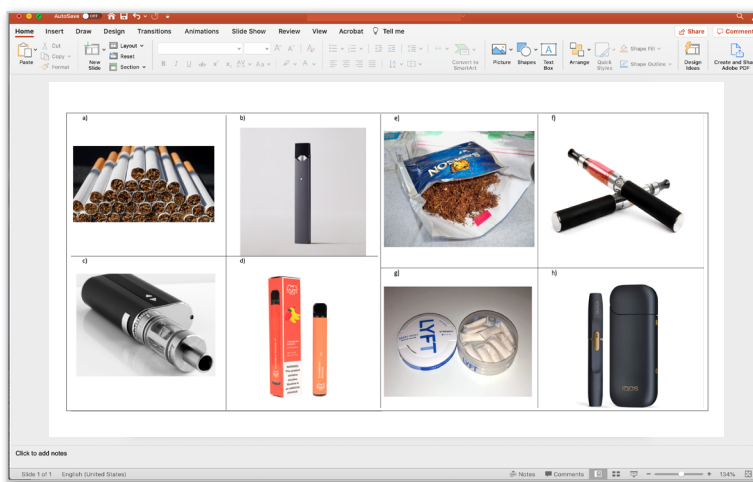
AutoSave OFF

Home Insert Draw Design Transitions Animations Slide Show Review View Acrobat Tell me

Share Comments

Paste Cut Copy Format New Slide Layout Reset Section

Convert to SmartArt Picture Shapes Text Box Arrange Quick Styles Shape Fill Shape Outline Design Ideas Create and Share Adobe PDF

| a) | b) | e) | f) |
|---|---|---|---|
| c) | d) | g) | h) |

NOSTER

LYFT

IQOS

Click to add notes

Slide 1 of 1 English (United States) Notes Comments 134%